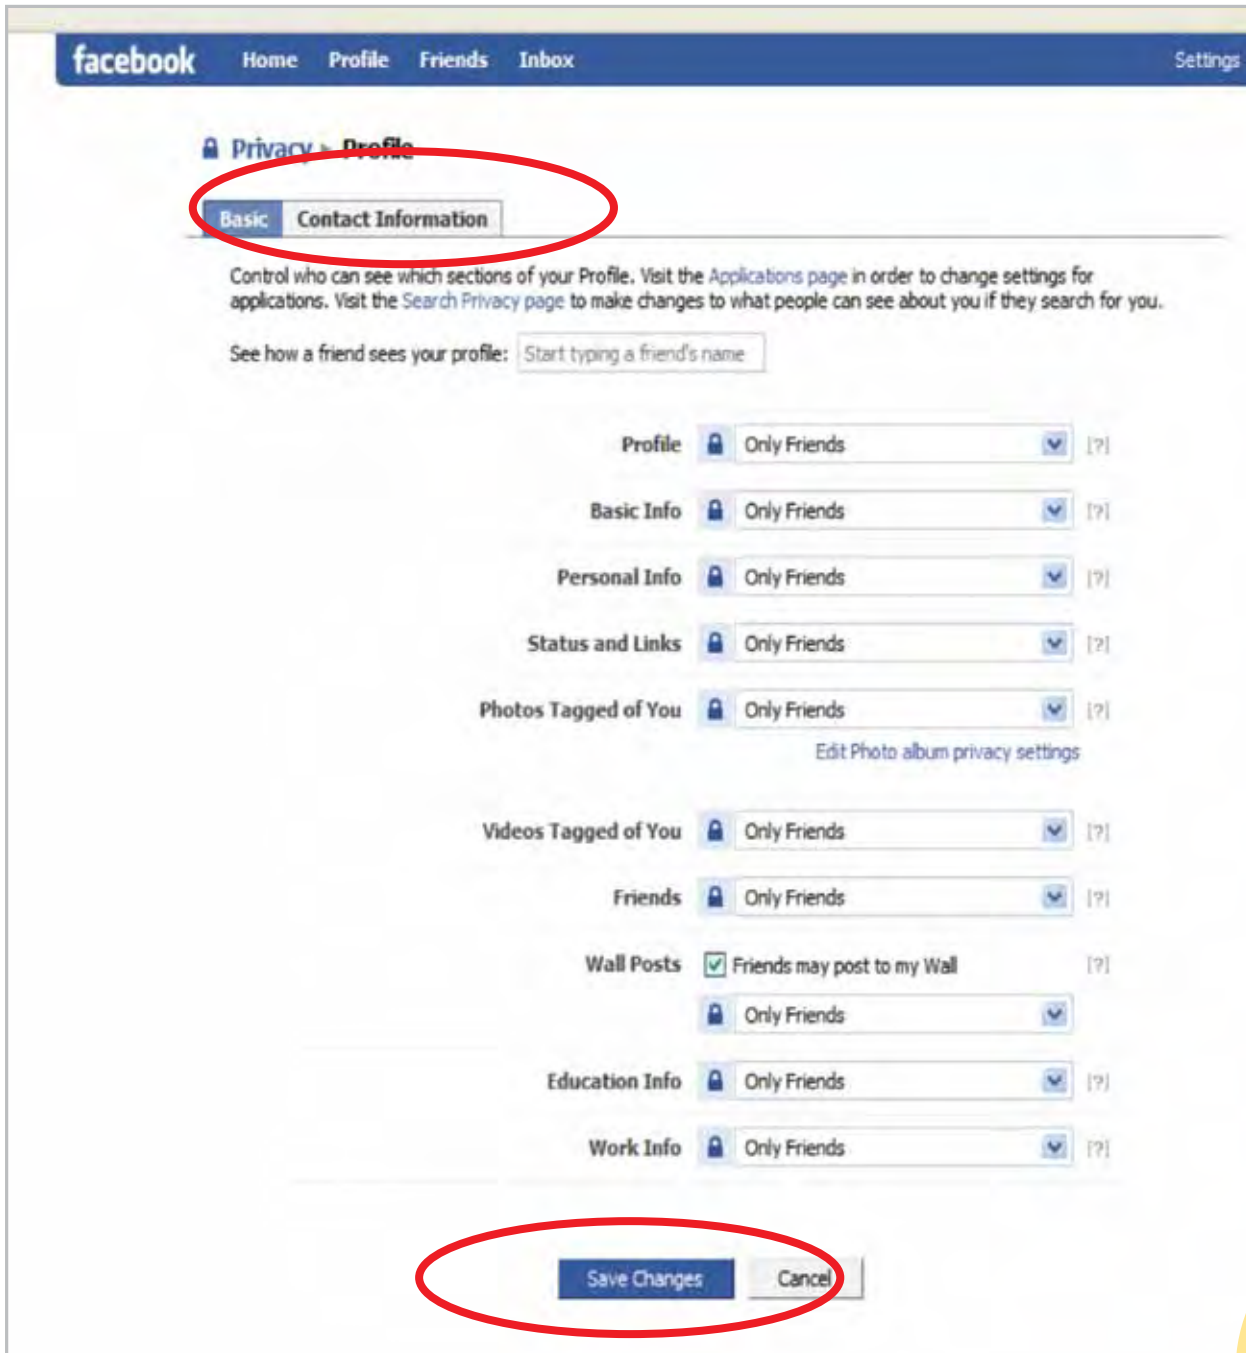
facebook Home Profile Friends Inbox Settings

Privacy ▸ Profile

Basic Contact Information

Control who can see which sections of your Profile. Visit the Applications page in order to change settings for applications. Visit the Search Privacy page to make changes to what people can see about you if they search for you.

See how a friend sees your profile: Start typing a friend's name

Profile Only Friends [?]

Basic Info Only Friends [?]

Personal Info Only Friends [?]

Status and Links Only Friends [?]

Photos Tagged of You Only Friends [?]

Edit Photo album privacy settings

Videos Tagged of You Only Friends [?]

Friends Only Friends [?]

Wall Posts Friends may post to my Wall [?]

Only Friends

Education Info Only Friends [?]

Work Info Only Friends [?]

Save Changes Cancel